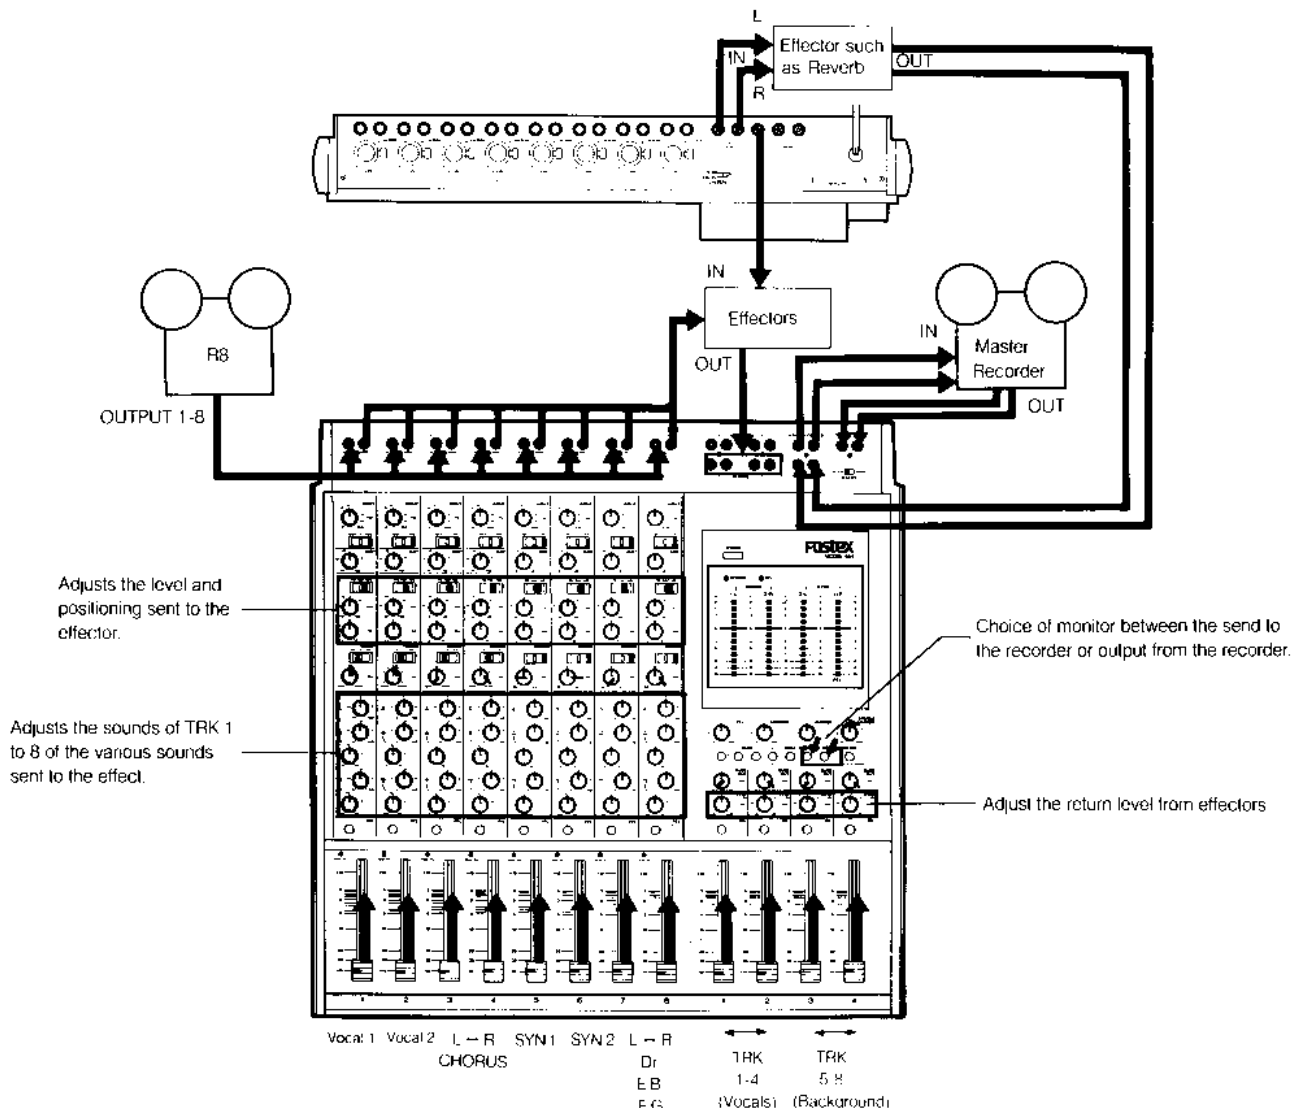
L

IN

Effector such as Reverb

OUT

R

IN

Effectors

OUT

R8

OUTPUT 1-8

IN

Master Recorder

OUT

Fostex

Adjusts the level and positioning sent to the effector.

Adjusts the sounds of TRK 1 to 8 of the various sounds sent to the effect.

Choice of monitor between the send to the recorder or output from the recorder.

Adjust the return level from effectors

1 2 3 4 5 6 7 8 1 2 3 4

Vocal 1 Vocal 2 L ↔ R CHORUS SYN 1 SYN 2 L ↔ R Dr E.B E.G

TRK 1-4 (Vocals)

TRK 5-8 (Background)